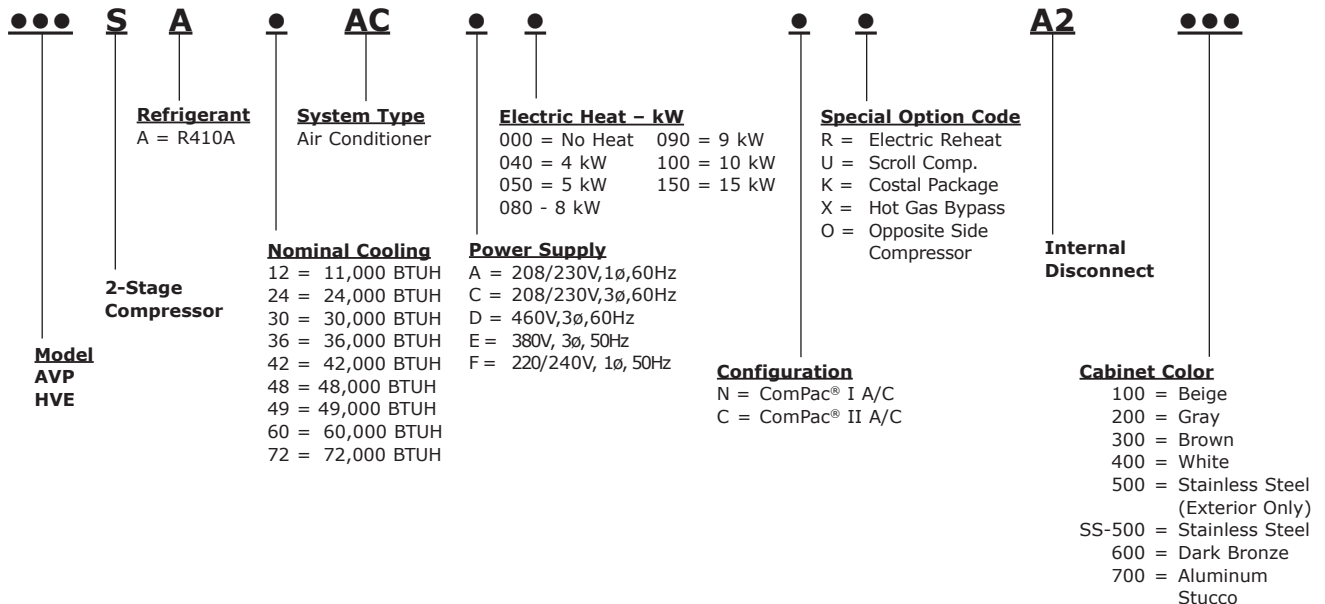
●●● S A ● AC ● ● ● ● A2 ●●●

Refrigerant
A = R410A

System Type
Air Conditioner

Electric Heat – kW
000 = No Heat
040 = 4 kW
050 = 5 kW
080 - 8 kW
090 = 9 kW
100 = 10 kW
150 = 15 kW

Special Option Code
R = Electric Reheat
U = Scroll Comp.
K = Costal Package
X = Hot Gas Bypass
O = Opposite Side Compressor

Nominal Cooling
12 = 11,000 BTUH
24 = 24,000 BTUH
30 = 30,000 BTUH
36 = 36,000 BTUH
42 = 42,000 BTUH
48 = 48,000 BTUH
49 = 49,000 BTUH
60 = 60,000 BTUH
72 = 72,000 BTUH

Power Supply
A = 208/230V,1ø,60Hz
C = 208/230V,3ø,60Hz
D = 460V,3ø,60Hz
E = 380V, 3ø, 50Hz
F = 220/240V, 1ø, 50Hz

Internal Disconnect

2-Stage Compressor

Model
AVP
HVE

Configuration
N = ComPac® I A/C
C = ComPac® II A/C

Cabinet Color
100 = Beige
200 = Gray
300 = Brown
400 = White
500 = Stainless Steel (Exterior Only)
SS-500 = Stainless Steel
600 = Dark Bronze
700 = Aluminum Stucco